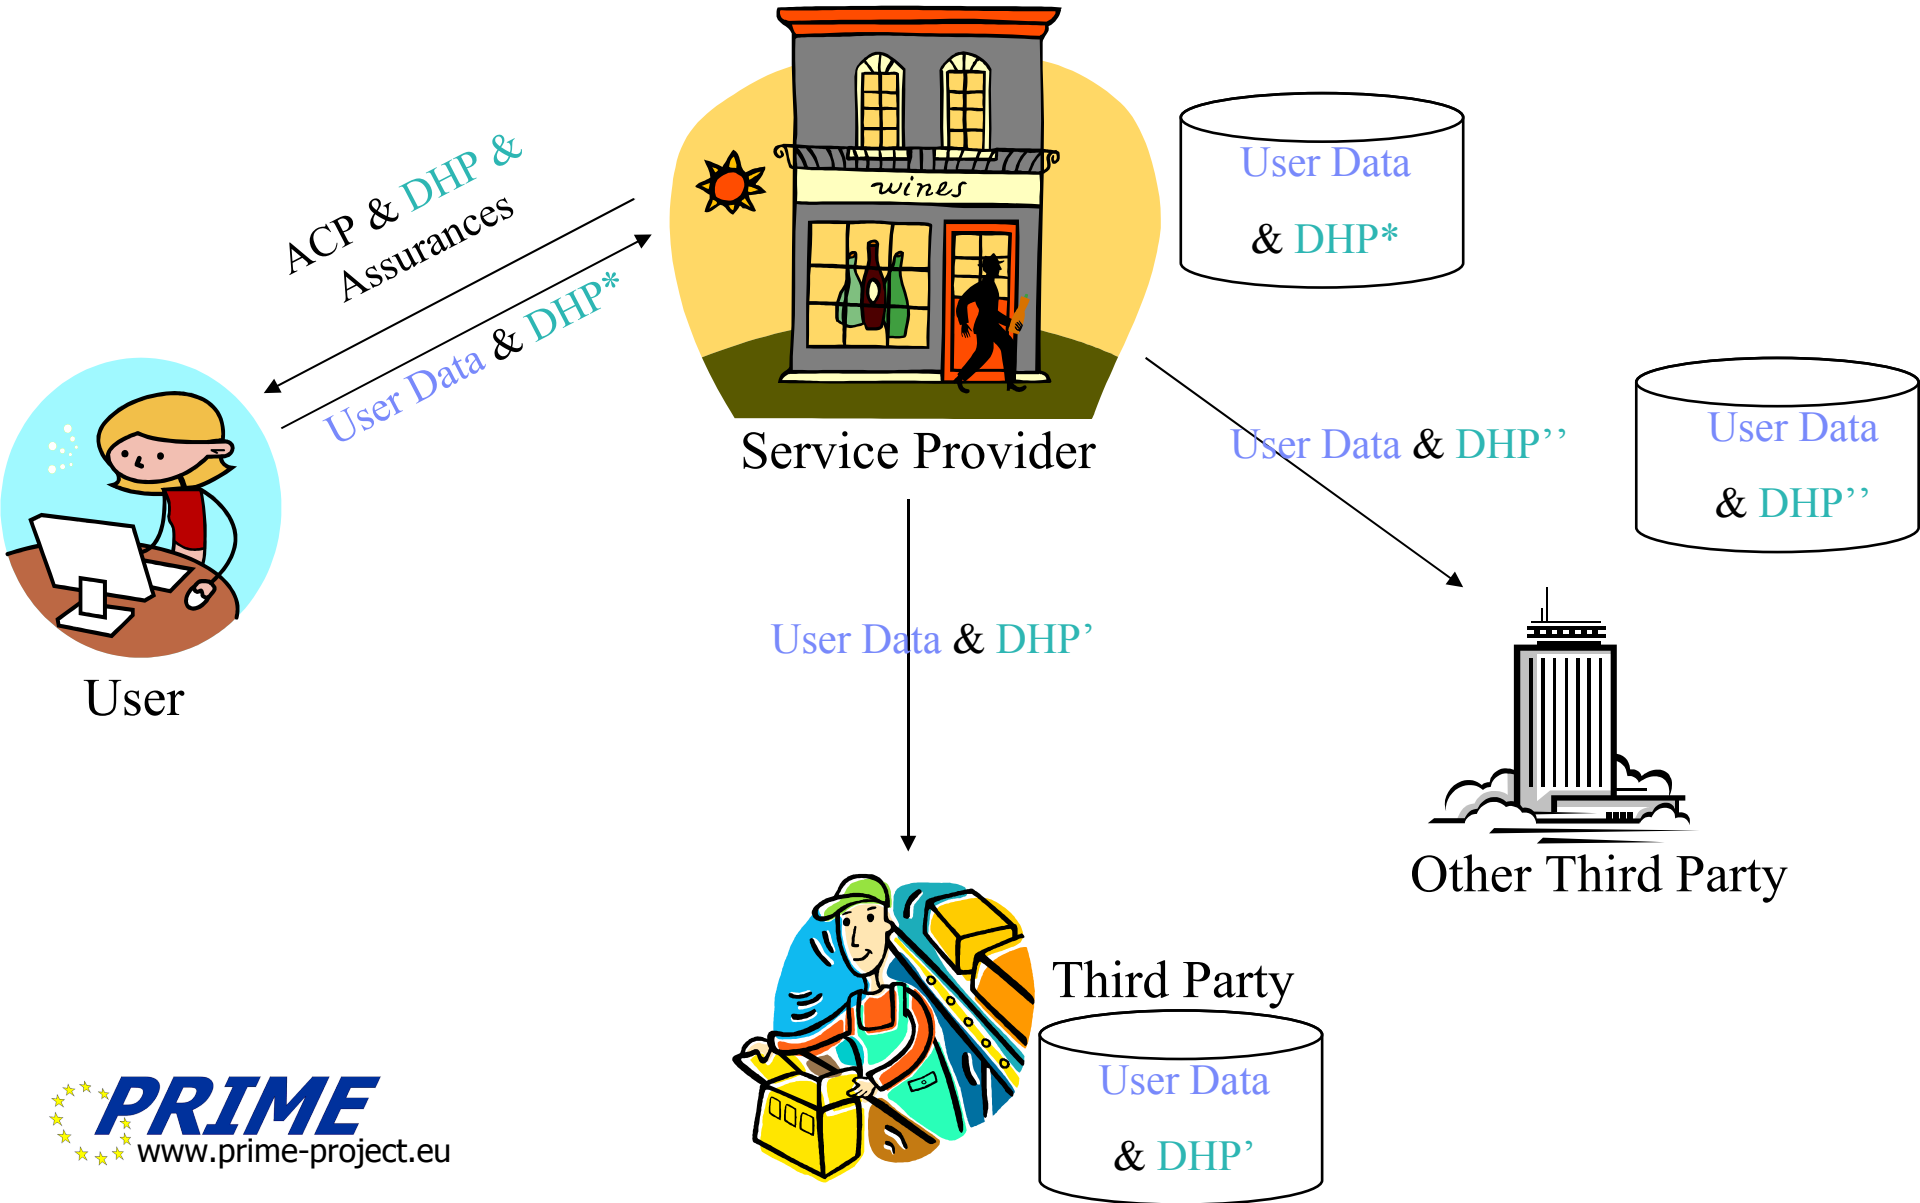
wines

ACP & DHP & Assurances

User Data & DHP*

Service Provider

User Data & DHP*

User Data & DHP''

User Data & DHP''

User

User Data & DHP'

Other Third Party

Third Party

User Data & DHP'

PRIME
www.prime-project.eu